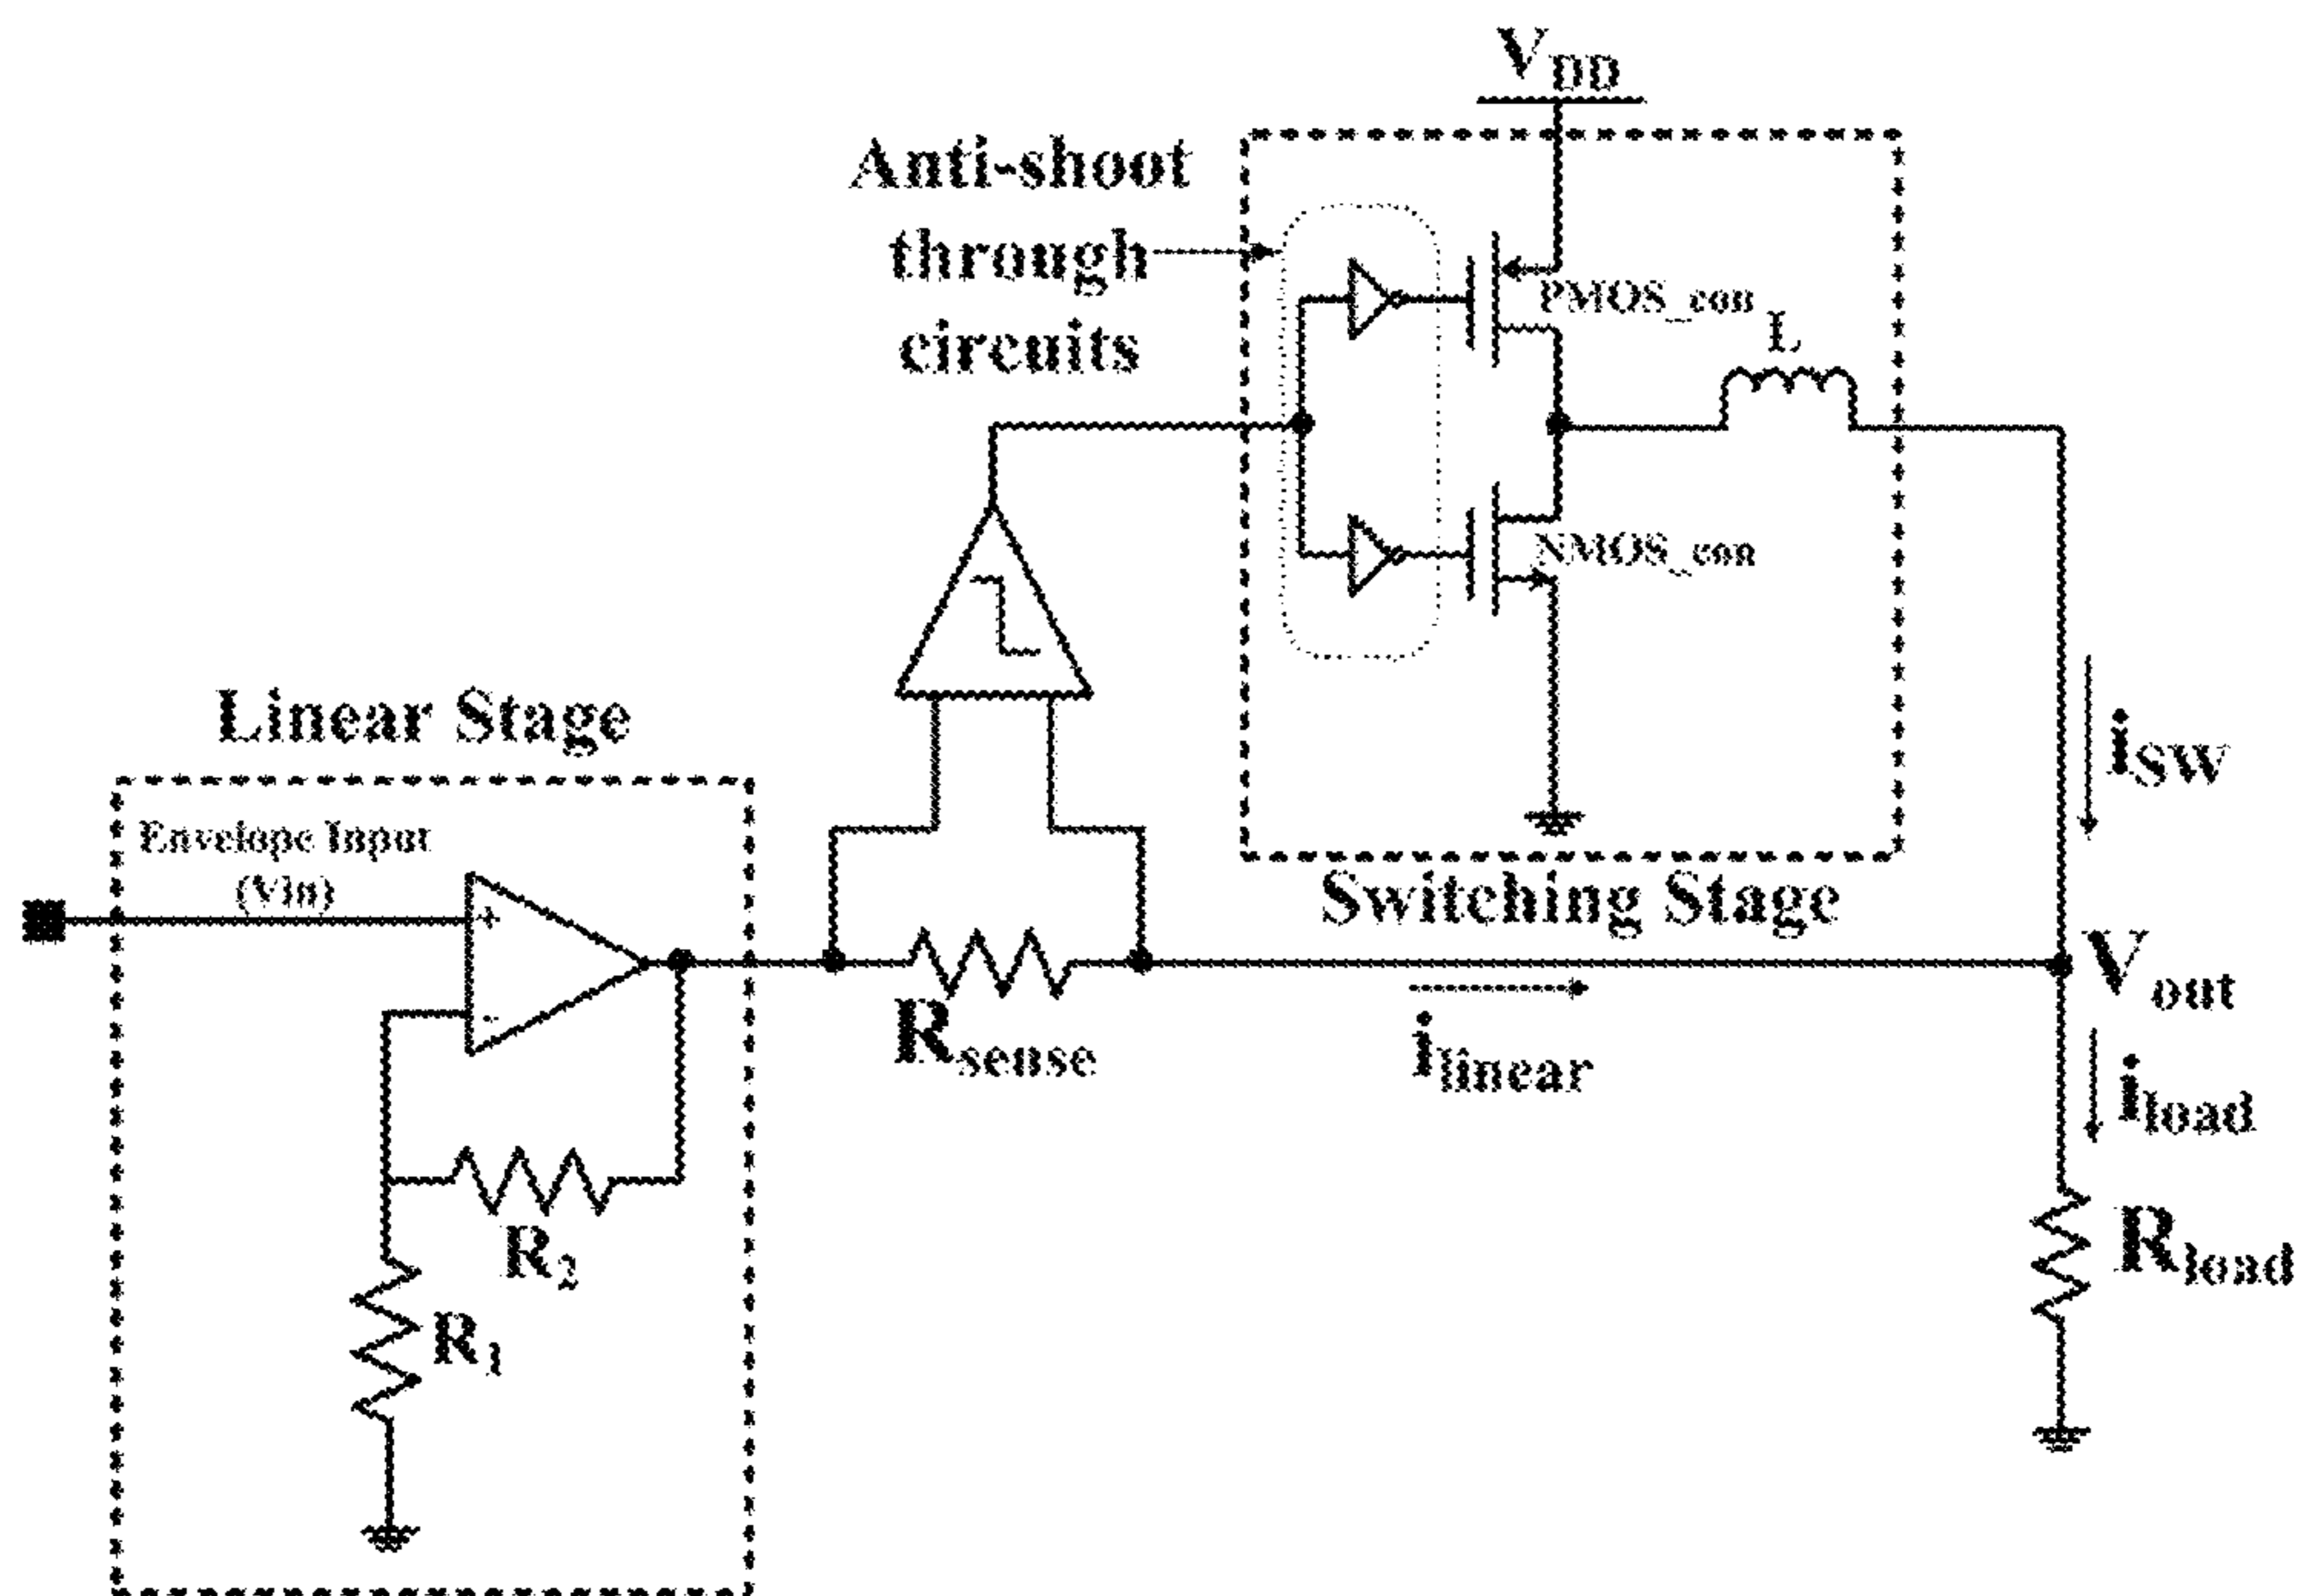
$V_{DD}$

Anti-shoot through circuits

PMOS_con

L

NMOS_con

Linear Stage

$i_{SW}$

Envelope Input (Vin)

+

-

Switching Stage

$V_{out}$

$R_{sense}$

$i_{linear}$

$i_{load}$

$R_2$

$R_{load}$

$R_1$